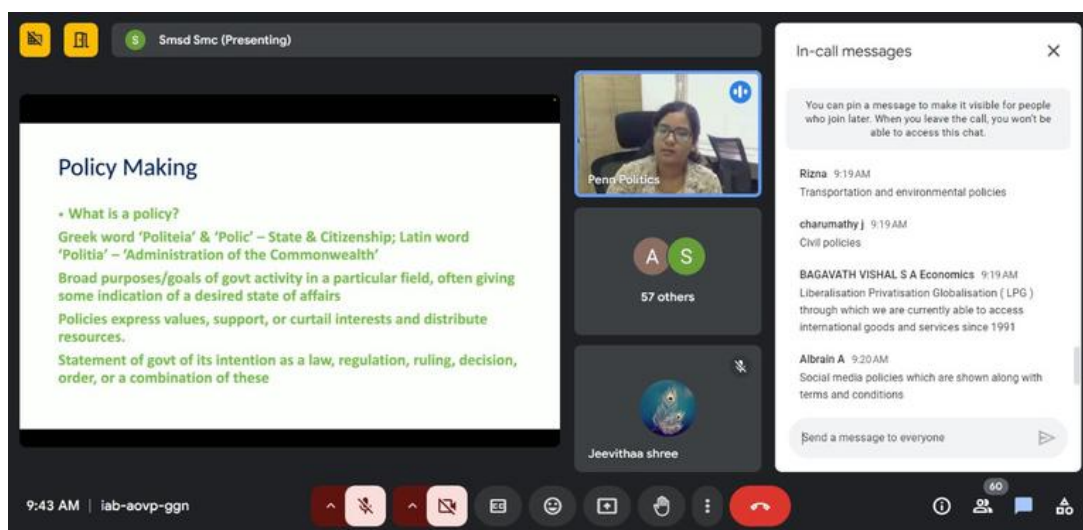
S Smsd Smc (Presenting)

Policy Making

• What is a policy?

Greek word 'Politeia' & 'Polic' – State & Citizenship; Latin word 'Politia' – 'Administration of the Commonwealth'

Broad purposes/goals of govt activity in a particular field, often giving some indication of a desired state of affairs

Policies express values, support, or curtail interests and distribute resources.

Statement of govt of its intention as a law, regulation, ruling, decision, order, or a combination of these

Penn Politics

A S

57 others

Jeevithaa shree

In-call messages

You can pin a message to make it visible for people who join later. When you leave the call, you won't be able to access this chat.

Rizna 9:19 AM
Transportation and environmental policies

charumathy j 9:19 AM
Civil policies

BAGAVATH VISHAL S A Economics 9:19 AM
Liberalisation Privatisation Globalisation ( LPG ) through which we are currently able to access international goods and services since 1991

Albrain A 9:20 AM
Social media policies which are shown along with terms and conditions

Send a message to everyone

9:43 AM | iab-aovp-ggn

60